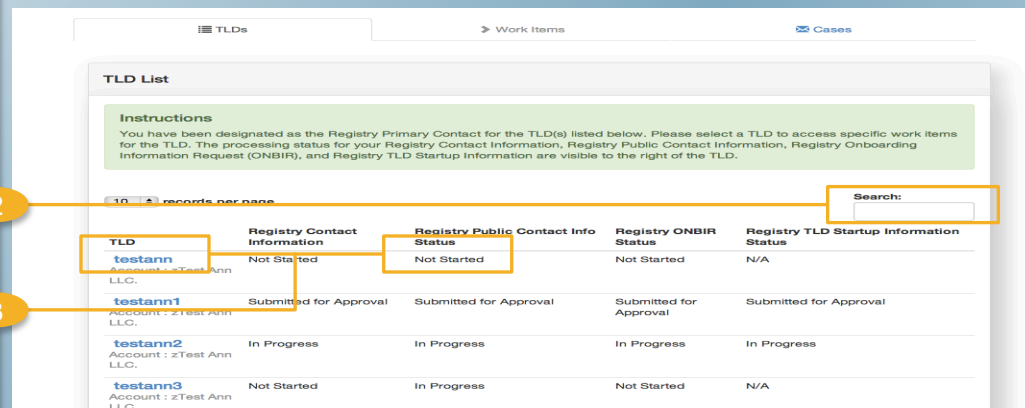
TLDs

Work Items

Cases

TLD List

Instructions

You have been designated as the Registry Primary Contact for the TLD(s) listed below. Please select a TLD to access specific work items for the TLD. The processing status for your Registry Contact Information, Registry Public Contact Information, Registry Onboarding Information Request (ONBIR), and Registry TLD Startup Information are visible to the right of the TLD.

2

10 records per page

Search:

3

| TLD | Registry Contact Information | Registry Public Contact Info Status | Registry ONBIR Status | Registry TLD Startup Information Status |
|---|---|---|---|---|
| testann Account : zTest Ann LLC. | Not Started | Not Started | Not Started | N/A |
| testann1 Account : zTest Ann LLC. | Submitted for Approval | Submitted for Approval | Submitted for Approval | Submitted for Approval |
| testann2 Account : zTest Ann LLC. | In Progress | In Progress | In Progress | In Progress |
| testann3 Account : zTest Ann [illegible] | Not Started | In Progress | Not Started | N/A |